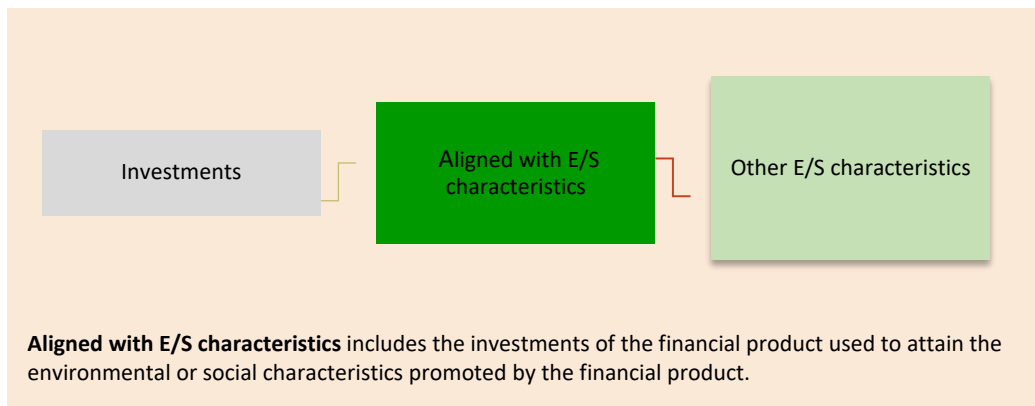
Investments

Aligned with E/S characteristics

Other E/S characteristics

**Aligned with E/S characteristics** includes the investments of the financial product used to attain the environmental or social characteristics promoted by the financial product.